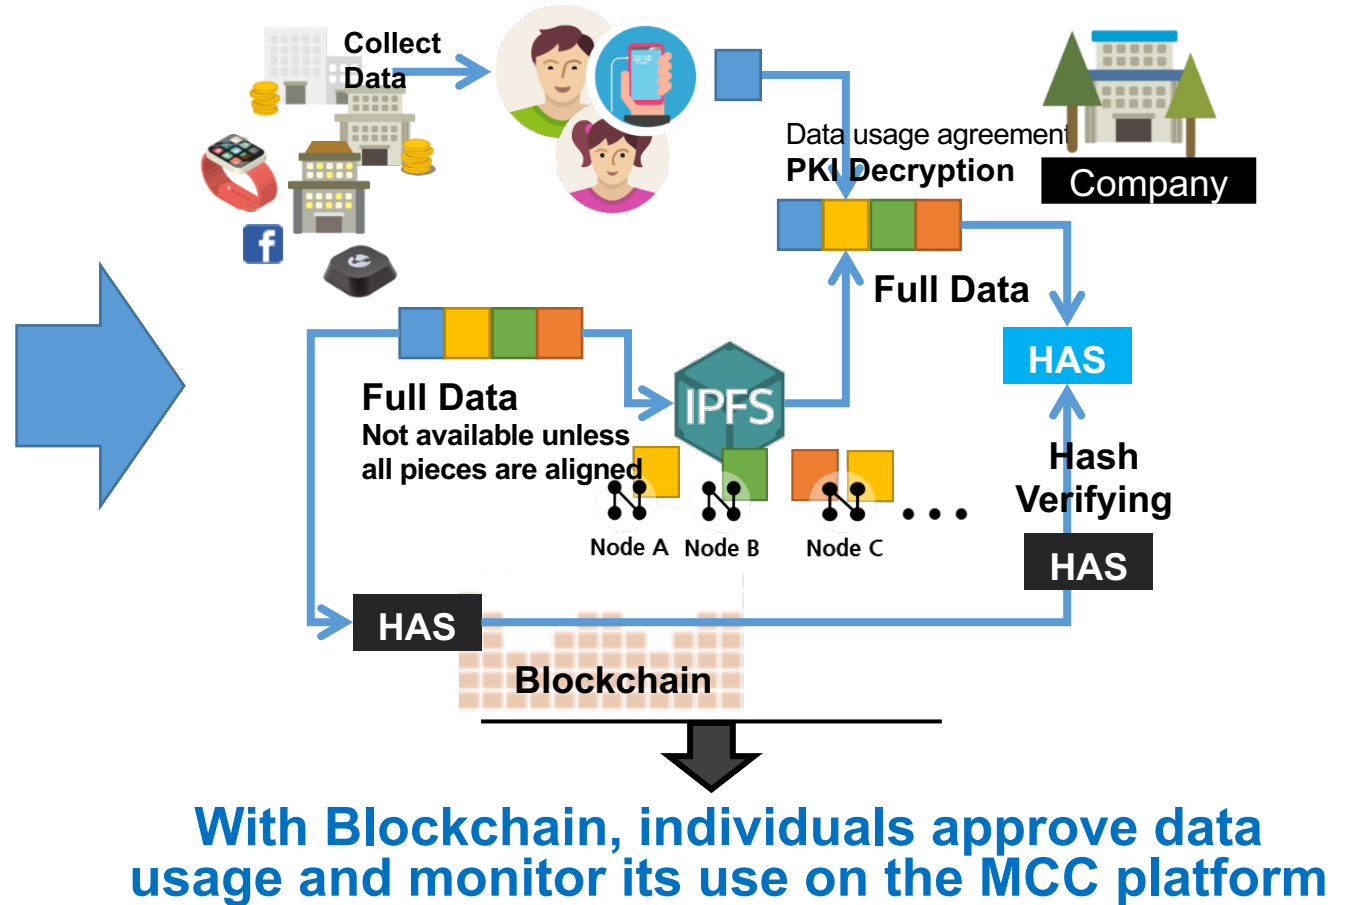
Collect Data

Data usage agreement
PKI Decryption

Company

Full Data

HAS

Full Data
Not available unless all pieces are aligned

IPFS

Hash Verifying

Node A Node B Node C

HAS

HAS

Blockchain

With Blockchain, individuals approve data usage and monitor its use on the MCC platform